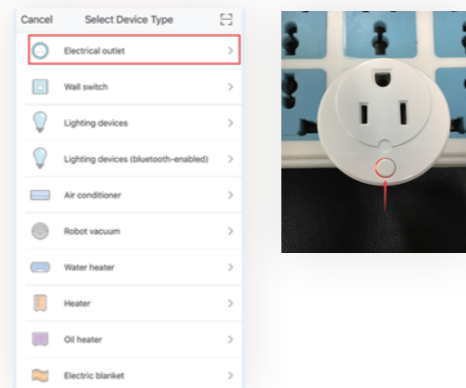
Cancel
Select Device Type

Electrical outlet >
Wall switch >
Lighting devices >
Lighting devices (bluetooth-enabled) >
Air conditioner >
Robot vacuum >
Water heater >
Heater >
Oil heater >
Electric blanket >